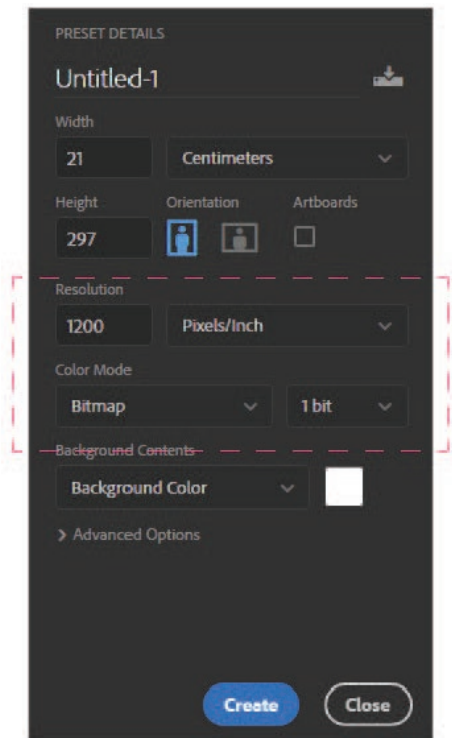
PRESET DETAILS

Untitled-1

Width

21

Centimeters

Height

Orientation

Artboards

297

Resolution

1200

Pixels/Inch

Color Mode

Bitmap

1 bit

Background Contents

Background Color

> Advanced Options

Create

Close